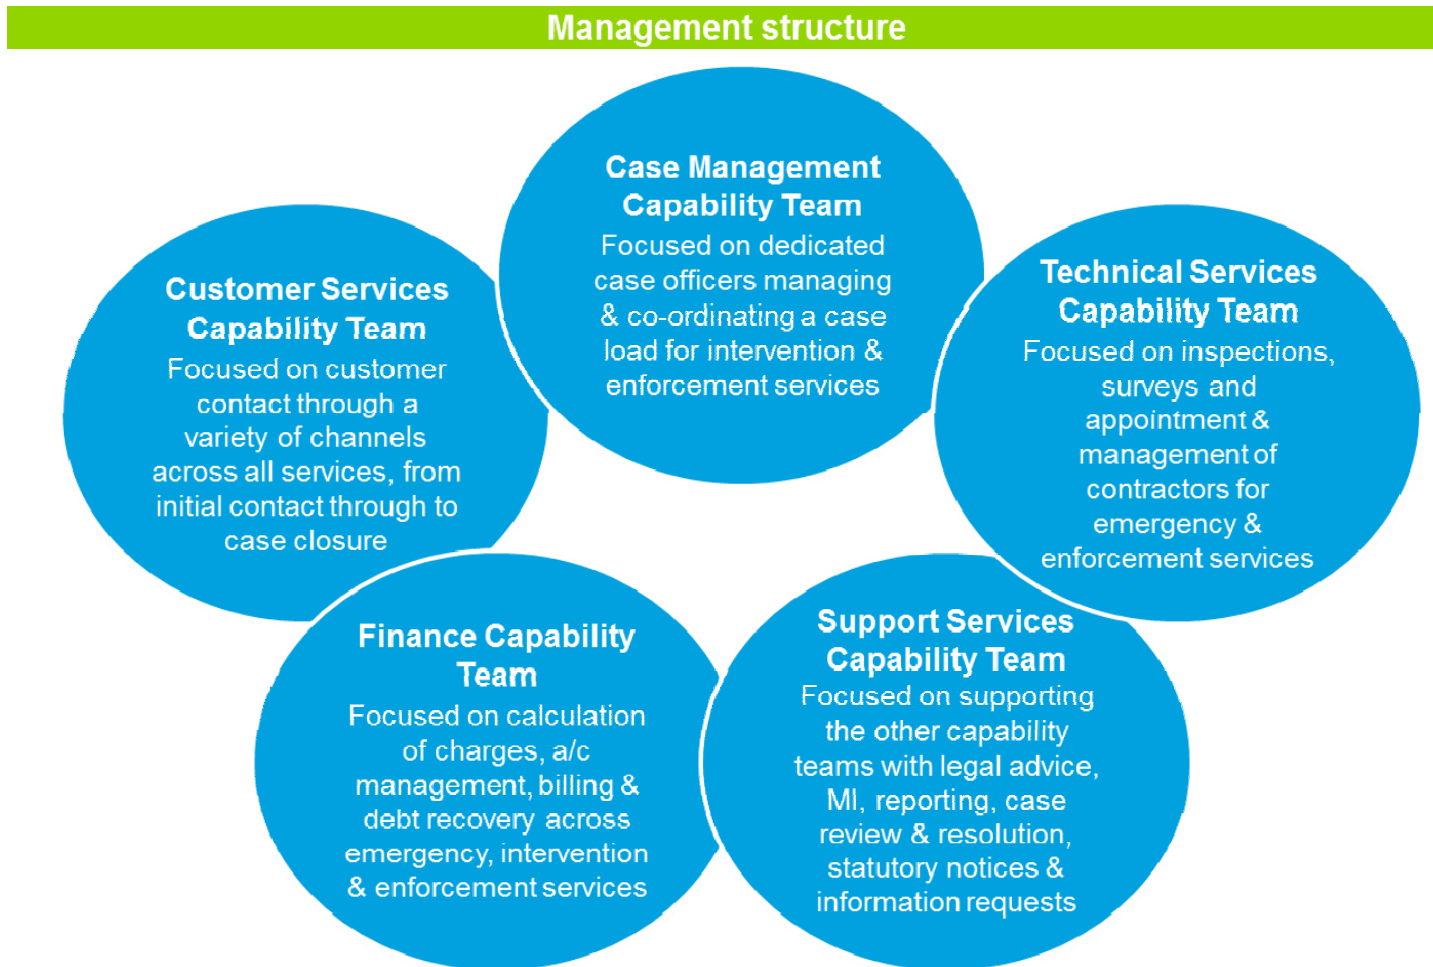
Management structure

Case Management Capability Team
Focused on dedicated case officers managing & co-ordinating a case load for intervention & enforcement services

Customer Services Capability Team
Focused on customer contact through a variety of channels across all services, from initial contact through to case closure

Technical Services Capability Team
Focused on inspections, surveys and appointment & management of contractors for emergency & enforcement services

Finance Capability Team
Focused on calculation of charges, a/c management, billing & debt recovery across emergency, intervention & enforcement services

Support Services Capability Team
Focused on supporting the other capability teams with legal advice, MI, reporting, case review & resolution, statutory notices & information requests